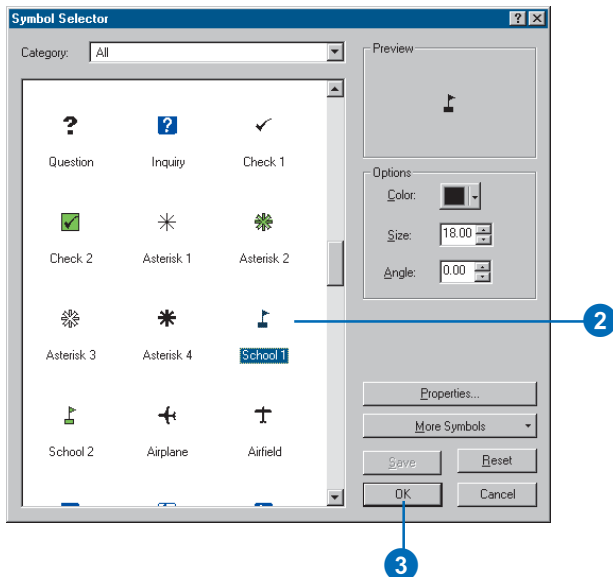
Symbol Selector

Category: All

Question
Inquiry
Check 1
Check 2
Asterisk 1
Asterisk 2
Asterisk 3
Asterisk 4
School 1
School 2
Airplane
Airfield

Preview

Options

Color:

Size: 18.00

Angle: 0.00

Properties...

More Symbols

Save

Reset

OK

Cancel

2

3